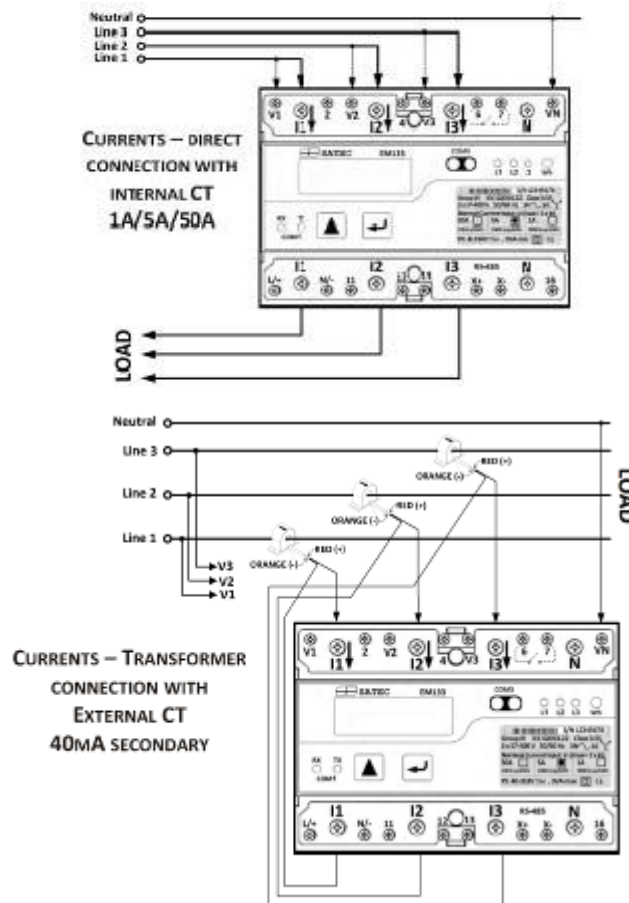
Neutral
Line 3
Line 2
Line 1

V1 I1 2 V2 I2 4 V3 I3 6 7 N VN

SATEC EM133
COM3
L1 L2 L3 WH

CURRENTS – DIRECT CONNECTION WITH INTERNAL CT 1A/5A/50A

RX TX COMM

L/+ I1 N/- 11 I2 12 13 I3 RS-485 X+ X- N 16

LOAD

Neutral
Line 3
Line 2
Line 1

ORANGE (-) RED (+)
ORANGE (-) RED (+)
ORANGE (-) RED (+)

LOAD

V3
V2
V1

CURRENTS – TRANSFORMER CONNECTION WITH EXTERNAL CT 40MA SECONDARY

V1 I1 2 V2 I2 4 V3 I3 6 7 N VN

SATEC EM133
COM3
L1 L2 L3 WH

RX TX COMM

L/+ I1 N/- 11 I2 12 13 I3 RS-485 X+ X- N 16